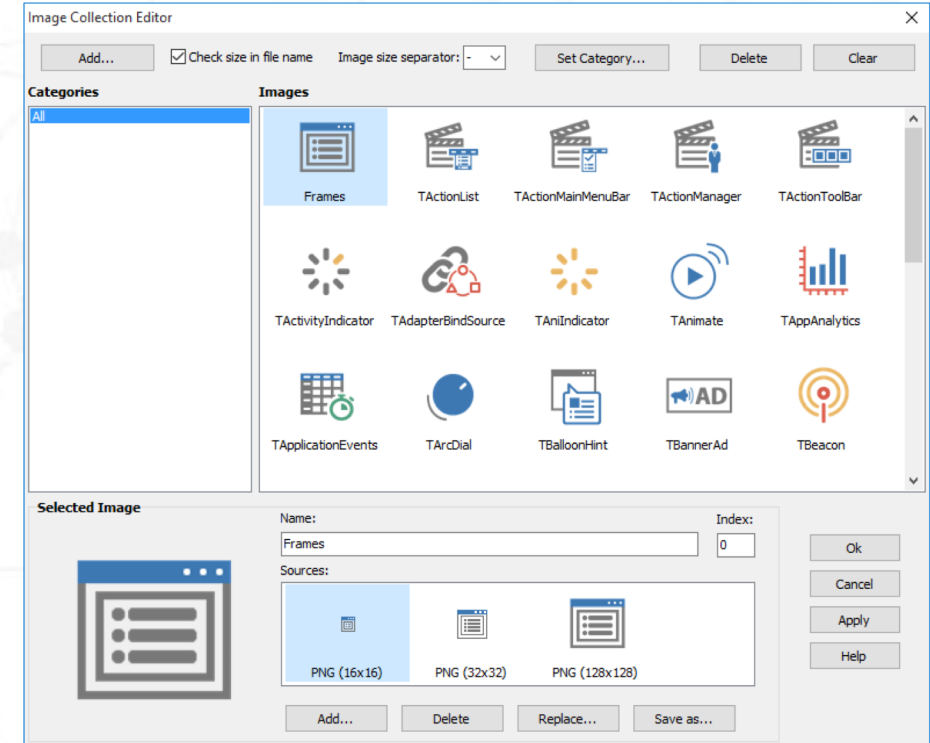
Image Collection Editor

Add...

Check size in file name

Image size separator: -

Set Category...

Delete

Clear

Categories

All

Images

Frames

TActionList

TActionMainMenuBar

TActionManager

TActionToolBar

TActivityIndicator

TAdapterBindSource

TAniIndicator

TAnimate

TAppAnalytics

TApplicationEvents

TArcDial

TBalloonHint

AD

TBannerAd

TBeacon

Selected Image

Name:

Frames

Index:

0

Sources:

PNG (16x16)

PNG (32x32)

PNG (128x128)

Add...

Delete

Replace...

Save as...

Ok

Cancel

Apply

Help